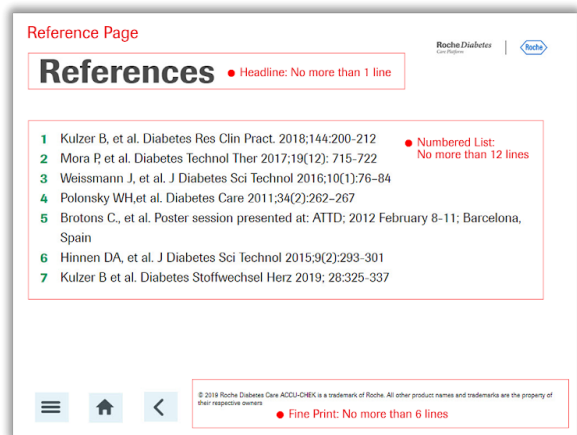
Reference Page

Roche Diabetes Care Platform

Roche

References

Headline: No more than 1 line

1 Kulzer B, et al. Diabetes Res Clin Pract. 2018;144:200-212
2 Mora P, et al. Diabetes Technol Ther 2017;19(12): 715-722
3 Weissmann J, et al. J Diabetes Sci Technol 2016;10(1):76–84
4 Polonsky WH,et al. Diabetes Care 2011;34(2):262–267
5 Brotons C., et al. Poster session presented at: ATTD; 2012 February 8-11; Barcelona, Spain
6 Hinnen DA, et al. J Diabetes Sci Technol 2015;9(2):293-301
7 Kulzer B et al. Diabetes Stoffwechsel Herz 2019; 28:325-337

Numbered List: No more than 12 lines

© 2019 Roche Diabetes Care ACCU-CHEK is a trademark of Roche. All other product names and trademarks are the property of their respective owners

Fine Print: No more than 6 lines